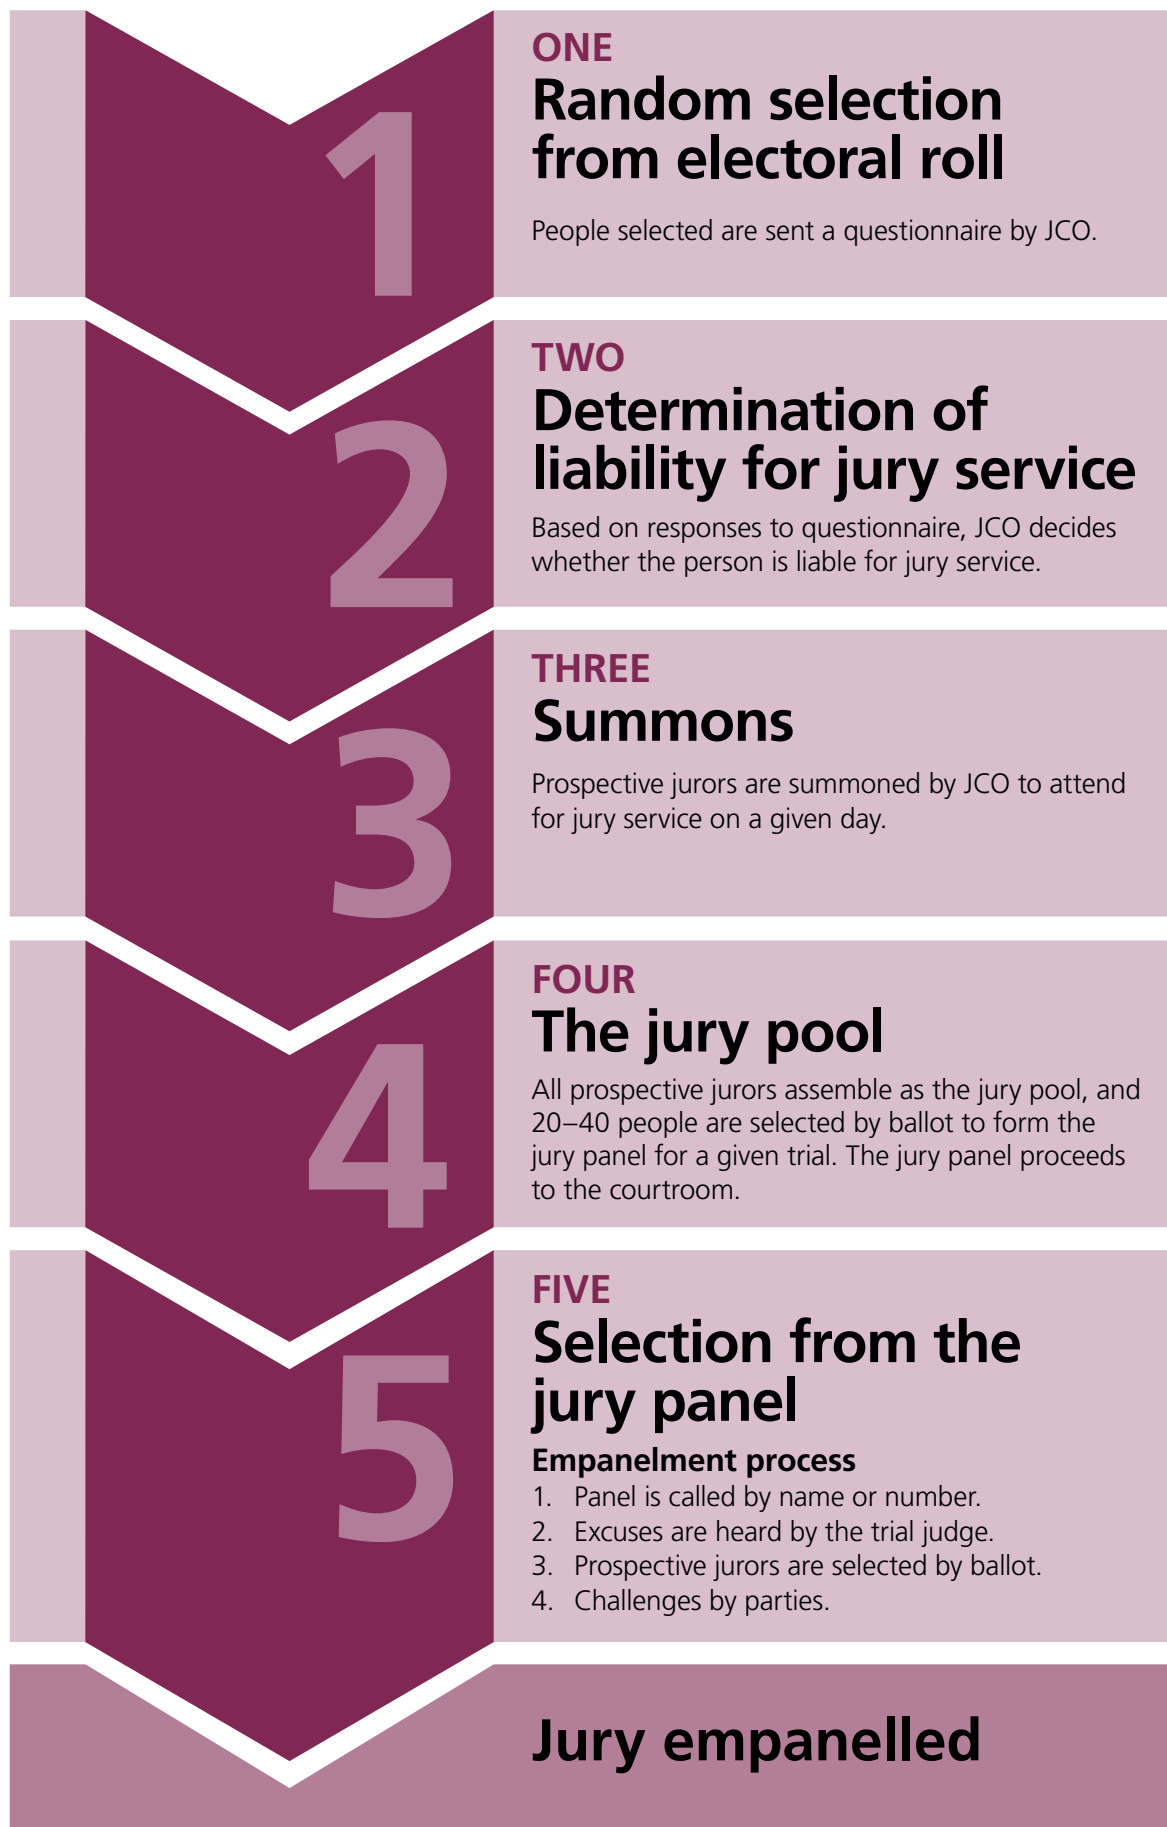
1
ONE
Random selection from electoral roll

People selected are sent a questionnaire by JCO.

2
TWO
Determination of liability for jury service

Based on responses to questionnaire, JCO decides whether the person is liable for jury service.

3
THREE
Summons

Prospective jurors are summoned by JCO to attend for jury service on a given day.

4
FOUR
The jury pool

All prospective jurors assemble as the jury pool, and 20–40 people are selected by ballot to form the jury panel for a given trial. The jury panel proceeds to the courtroom.

5
FIVE
Selection from the jury panel

Empanelment process
1. Panel is called by name or number.
2. Excuses are heard by the trial judge.
3. Prospective jurors are selected by ballot.
4. Challenges by parties.

Jury empanelled